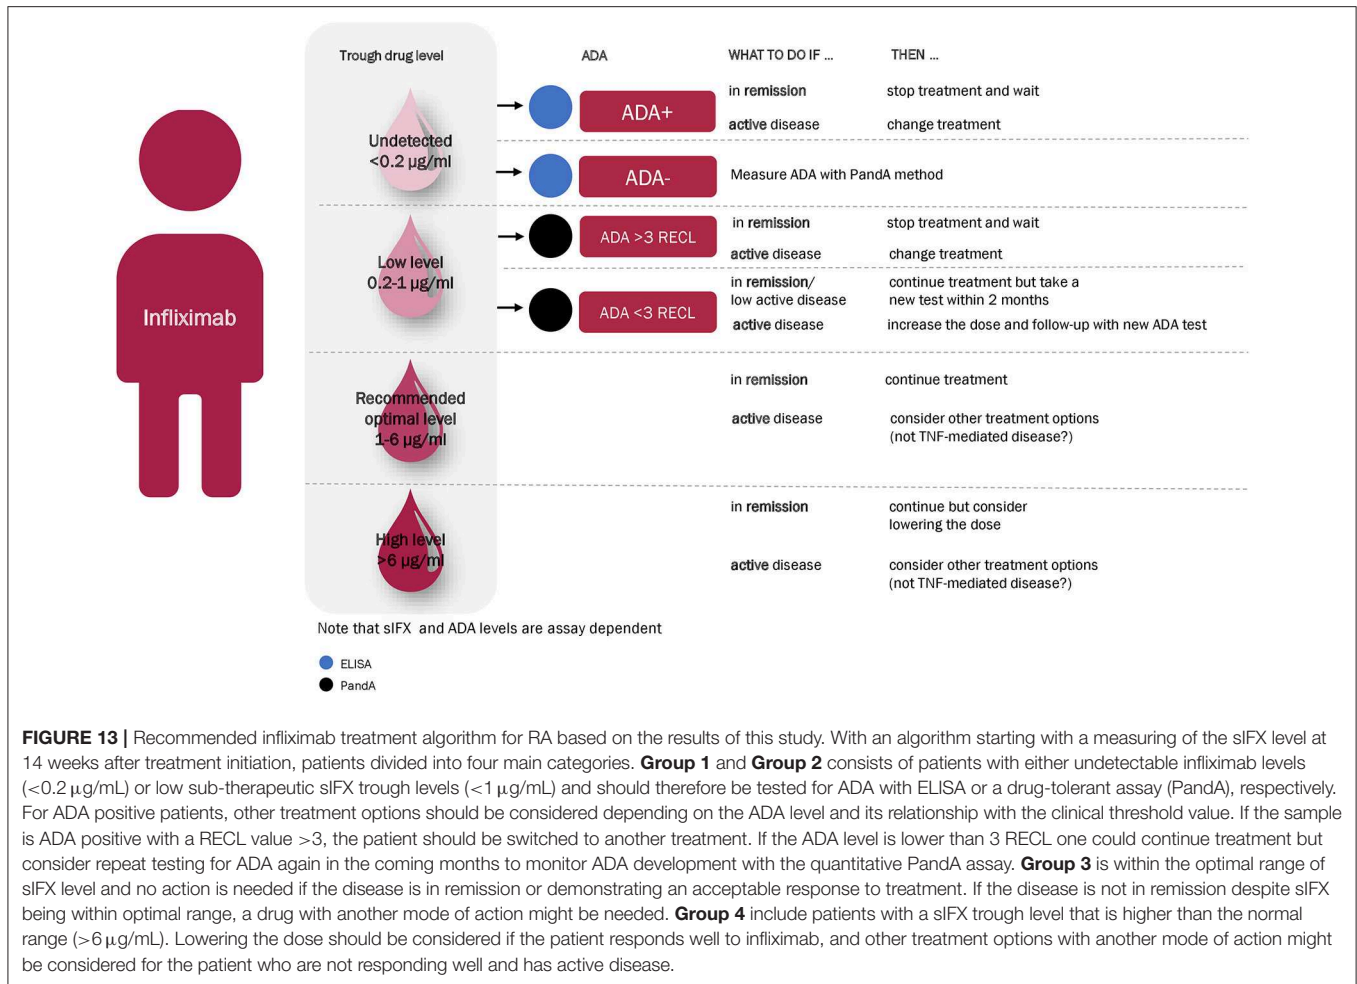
Trough drug level

ADA

WHAT TO DO IF ...

THEN ...

Infliximab

Undetected <0.2 µg/ml

ADA+

in remission

stop treatment and wait

active disease

change treatment

ADA-

Measure ADA with PandA method

Low level 0.2-1 µg/ml

ADA >3 RECL

in remission

stop treatment and wait

active disease

change treatment

ADA <3 RECL

in remission/ low active disease

continue treatment but take a new test within 2 months

active disease

increase the dose and follow-up with new ADA test

Recommended optimal level 1-6 µg/ml

in remission

continue treatment

active disease

consider other treatment options (not TNF-mediated disease?)

High level >6 µg/ml

in remission

continue but consider lowering the dose

active disease

consider other treatment options (not TNF-mediated disease?)

Note that sIFX and ADA levels are assay dependent

ELISA

PandA

**FIGURE 13 |** Recommended infliximab treatment algorithm for RA based on the results of this study. With an algorithm starting with a measuring of the sIFX level at 14 weeks after treatment initiation, patients divided into four main categories. **Group 1** and **Group 2** consists of patients with either undetectable infliximab levels (<0.2 µg/mL) or low sub-therapeutic sIFX trough levels (<1 µg/mL) and should therefore be tested for ADA with ELISA or a drug-tolerant assay (PandA), respectively. For ADA positive patients, other treatment options should be considered depending on the ADA level and its relationship with the clinical threshold value. If the sample is ADA positive with a RECL value >3, the patient should be switched to another treatment. If the ADA level is lower than 3 RECL one could continue treatment but consider repeat testing for ADA again in the coming months to monitor ADA development with the quantitative PandA assay. **Group 3** is within the optimal range of sIFX level and no action is needed if the disease is in remission or demonstrating an acceptable response to treatment. If the disease is not in remission despite sIFX being within optimal range, a drug with another mode of action might be needed. **Group 4** include patients with a sIFX trough level that is higher than the normal range (>6 µg/mL). Lowering the dose should be considered if the patient responds well to infliximab, and other treatment options with another mode of action might be considered for the patient who are not responding well and has active disease.